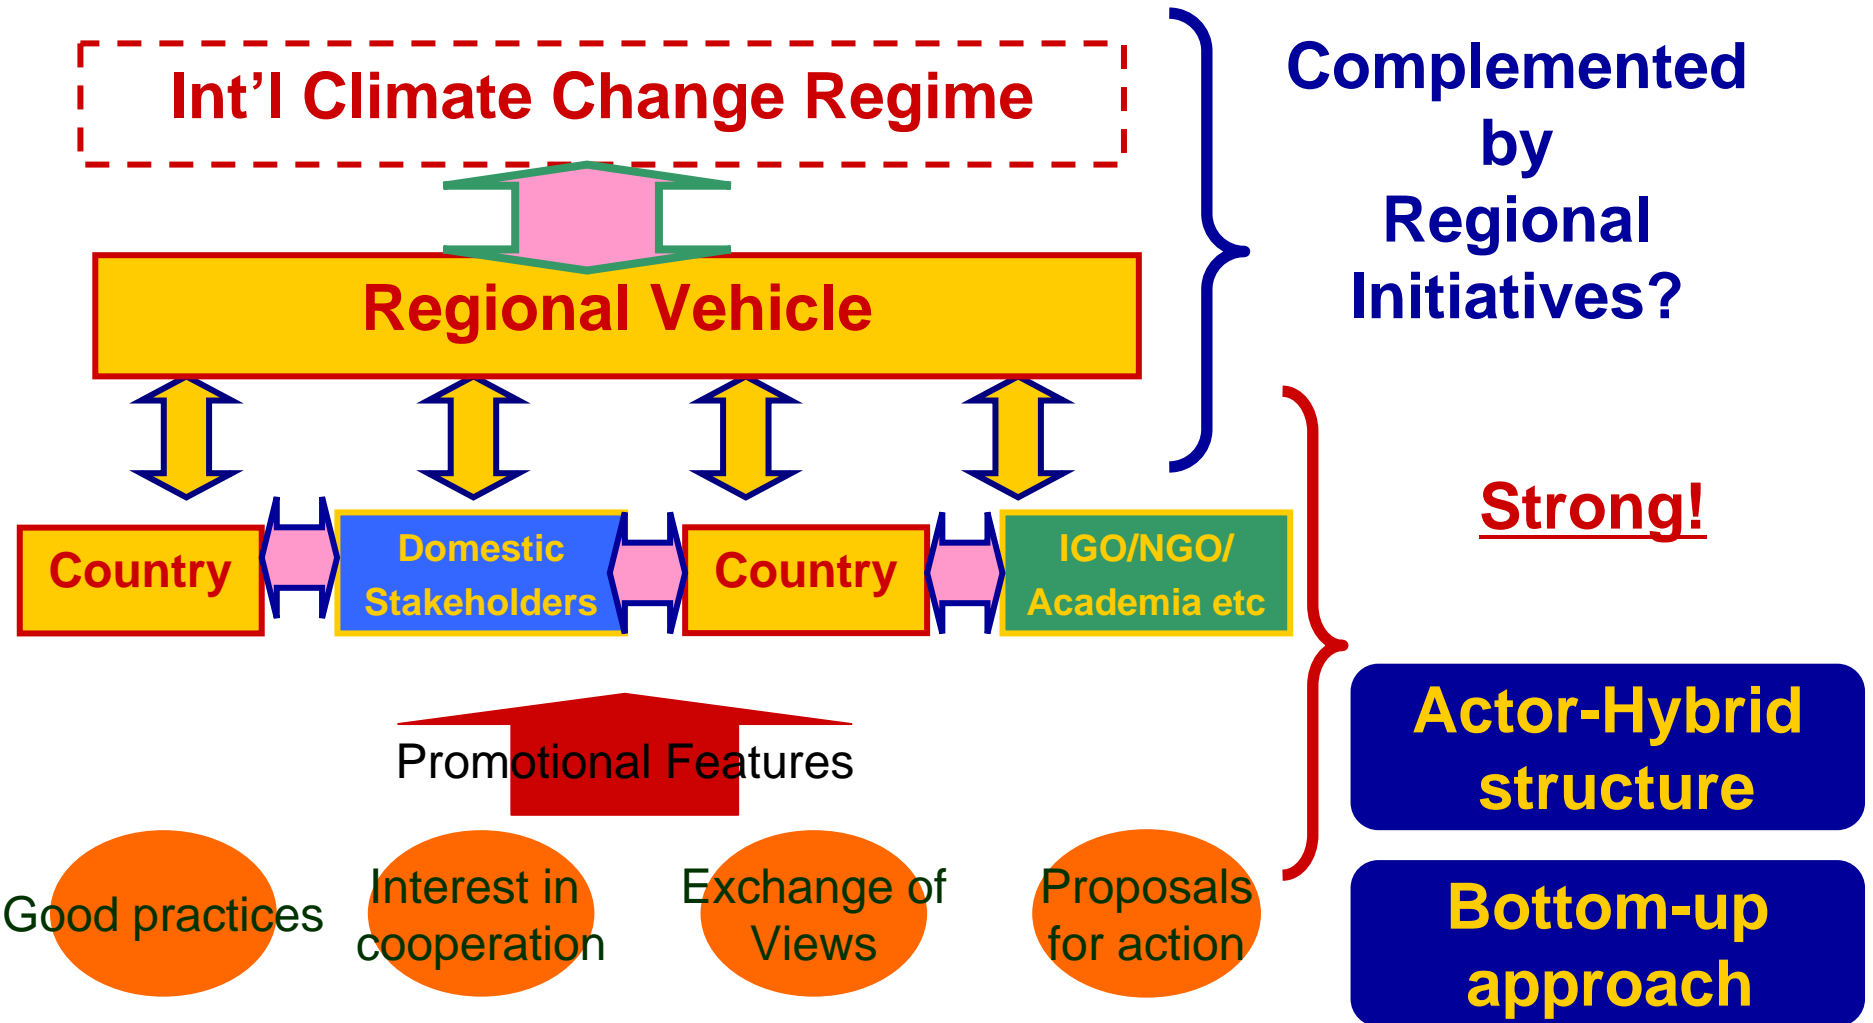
Int’l Climate Change Regime

Regional Vehicle

Country

Domestic Stakeholders

Country

IGO/NGO/ Academia etc

Promotional Features

Good practices

Interest in cooperation

Exchange of Views

Proposals for action

Complemented by Regional Initiatives?

Strong!

Actor-Hybrid structure

Bottom-up approach